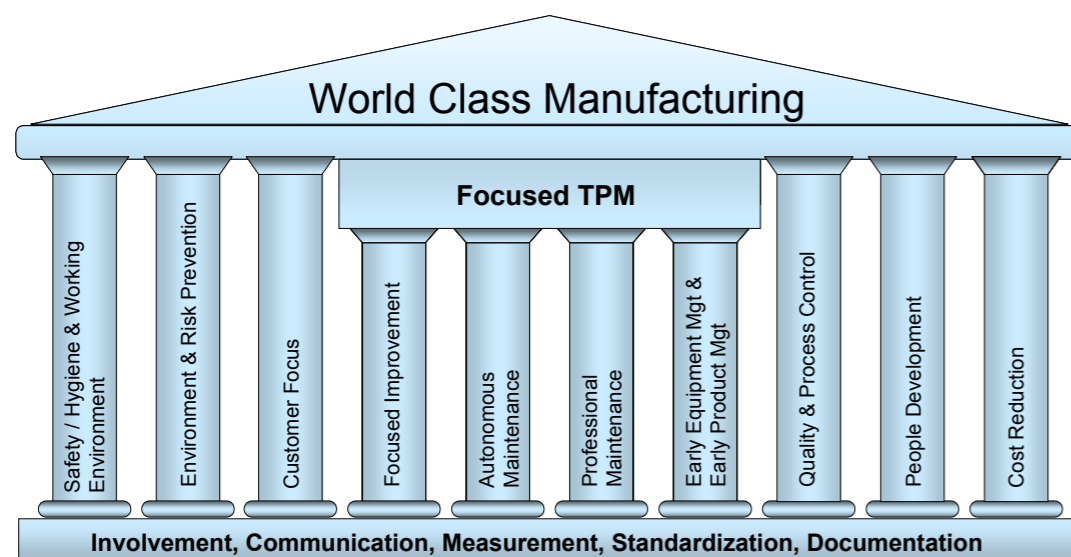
World Class Manufacturing

Focused TPM

Safety / Hygiene & Working Environment

Environment & Risk Prevention

Customer Focus

Focused Improvement

Autonomous Maintenance

Professional Maintenance

Early Equipment Mgt & Early Product Mgt

Quality & Process Control

People Development

Cost Reduction

Involvement, Communication, Measurement, Standardization, Documentation